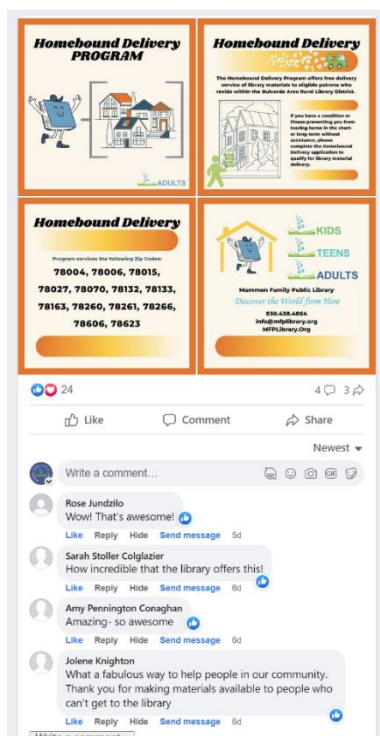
Homebound Delivery PROGRAM

ADULTS

Homebound Delivery

The Homebound Delivery Program offers free delivery service of library materials to eligible patrons who reside within the Bulverde Area Rural Library District.

If you have a condition or illness preventing you from leaving home in the short- or long-term without assistance, please complete the Homebound Delivery application to qualify for library material delivery.

Homebound Delivery

Program services the following Zip Codes:

78004, 78006, 78015, 78027, 78070, 78132, 78133, 78163, 78260, 78261, 78266, 78606, 78623

KIDS
TEENS
ADULTS

Mammen Family Public Library
Discover the World from Here

830.438.4864
info@mfplibrary.org
MFPLibrary.Org

24

4 3

Like Comment Share

Newest

Write a comment…

Rose Jundzilo
Wow! That's awesome!
Like Reply Hide Send message 5d

Sarah Stoller Colglazier
How incredible that the library offers this!
Like Reply Hide Send message 6d

Amy Pennington Conaghan
Amazing- so awesome
Like Reply Hide Send message 6d

Jolene Knighton
What a fabulous way to help people in our community. Thank you for making materials available to people who can't get to the library
Like Reply Hide Send message 6d